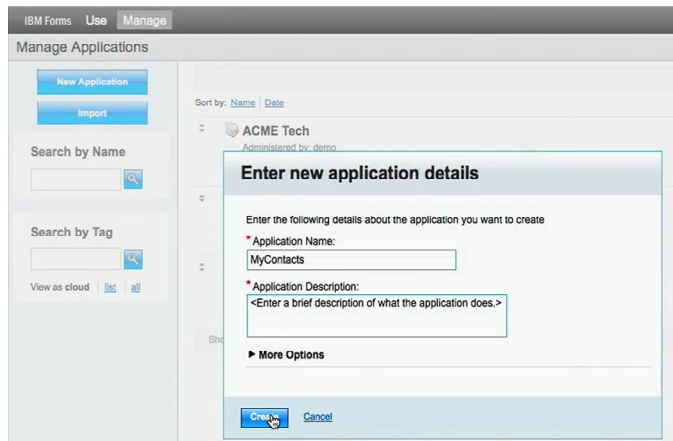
IBM Forms Use Manage

Manage Applications

New Application

Import

Search by Name

Search by Tag

View as cloud | list | all

Sort by: Name | Date

ACME Tech

Administered by: demo

Sho

Enter new application details

Enter the following details about the application you want to create

* Application Name:

MyContacts

* Application Description:

<Enter a brief description of what the application does.>

▸ More Options

Crea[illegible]

Cancel